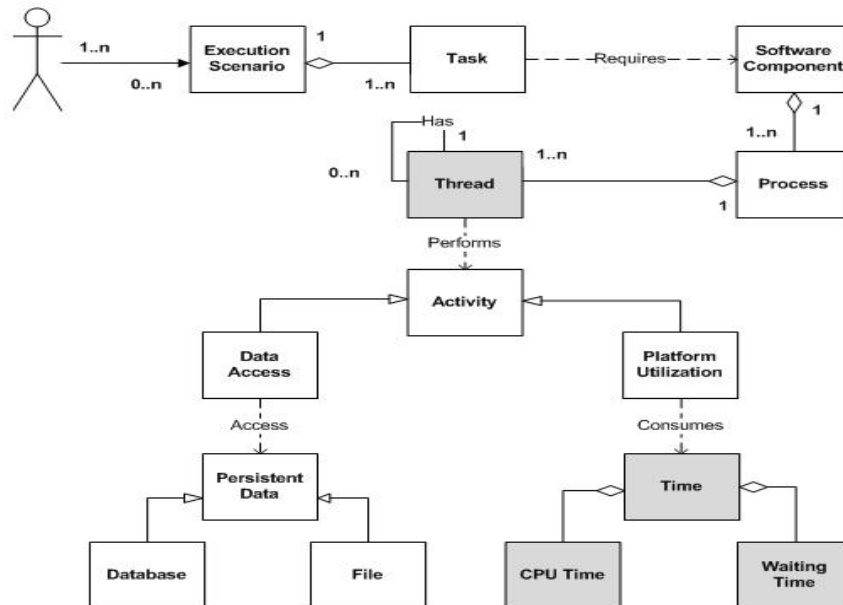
1..n

0..n

Execution Scenario

1

1..n

Task

Requires

Software Component

1

1..n

Has

1

0..n

Thread

1..n

1

Process

Performs

Activity

Data Access

Platform Utilization

Access

Consumes

Persistent Data

Time

Database

File

CPU Time

Waiting Time